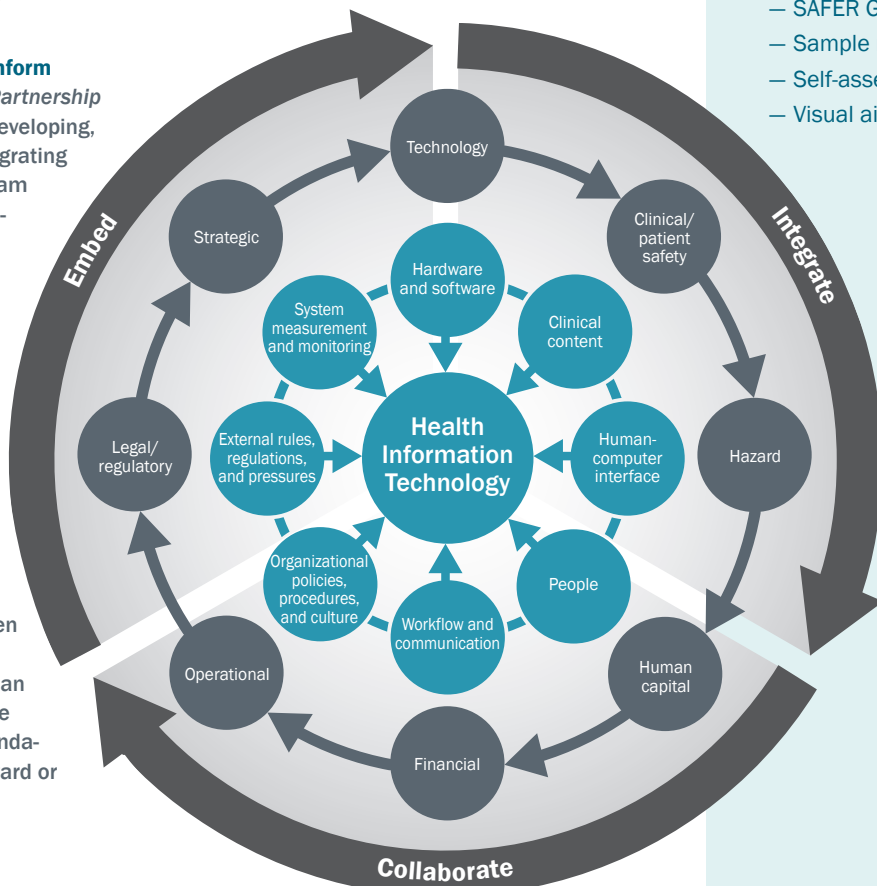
nform
artnership
eveloping,
grating
am
-

en
an
e
nda-
ard or

— SAFER G
— Sample
— Self-asse
— Visual ai

Embed

Integrate

Collaborate

Technology

Clinical/ patient safety

Hazard

Human capital

Financial

Operational

Legal/ regulatory

Strategic

Hardware and software

Clinical content

Human-computer interface

People

Workflow and communication

Organizational policies, procedures, and culture

External rules, regulations, and pressures

System measurement and monitoring

Health Information Technology